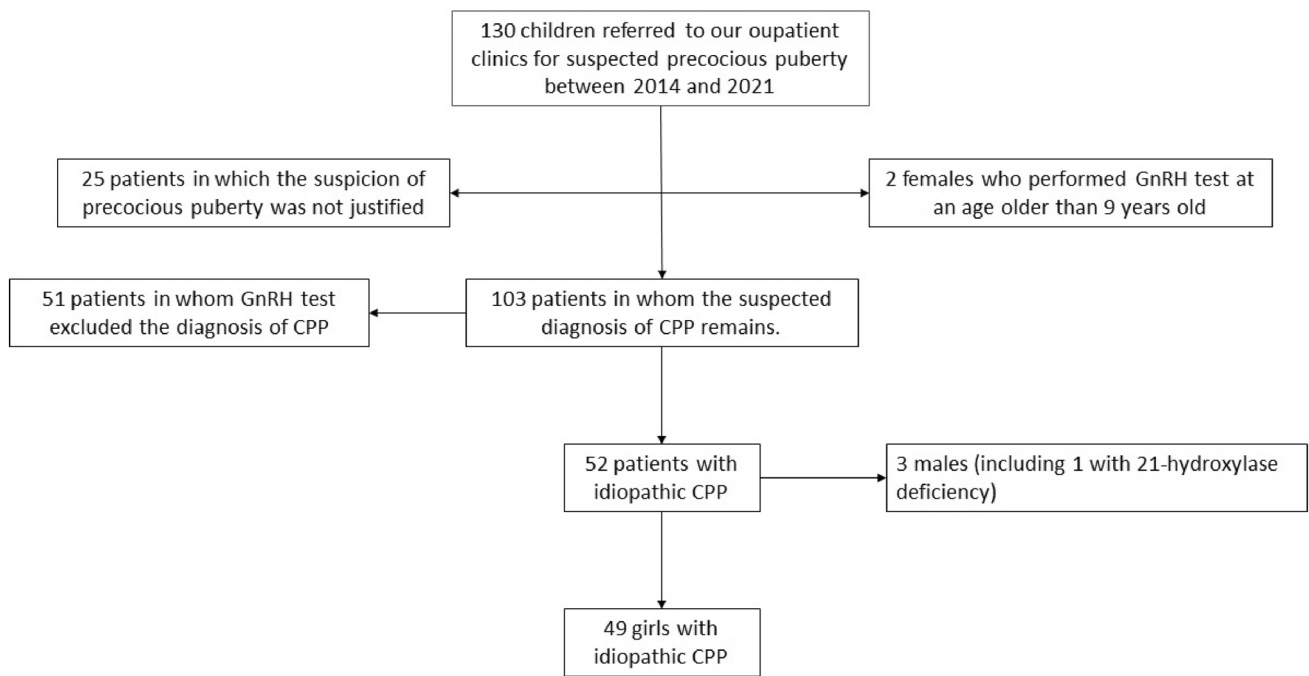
130 children referred to our oupatient clinics for suspected precocious puberty between 2014 and 2021

25 patients in which the suspicion of precocious puberty was not justified

2 females who performed GnRH test at an age older than 9 years old

51 patients in whom GnRH test excluded the diagnosis of CPP

103 patients in whom the suspected diagnosis of CPP remains.

52 patients with idiopathic CPP

3 males (including 1 with 21-hydroxylase deficiency)

49 girls with idiopathic CPP